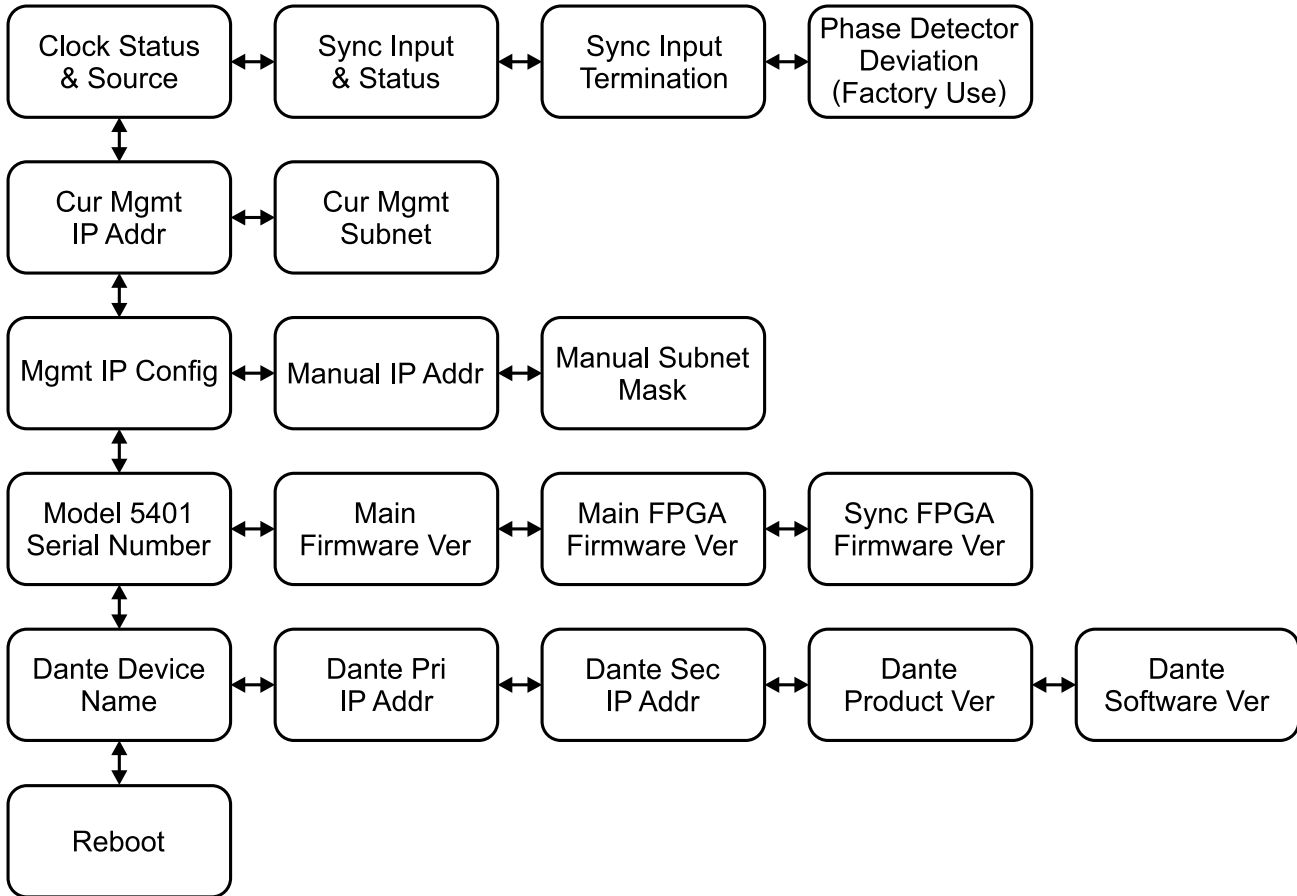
Clock Status & Source

Sync Input & Status

Sync Input Termination

Phase Detector Deviation (Factory Use)

Cur Mgmt IP Addr

Cur Mgmt Subnet

Mgmt IP Config

Manual IP Addr

Manual Subnet Mask

Model 5401 Serial Number

Main Firmware Ver

Main FPGA Firmware Ver

Sync FPGA Firmware Ver

Dante Device Name

Dante Pri IP Addr

Dante Sec IP Addr

Dante Product Ver

Dante Software Ver

Reboot